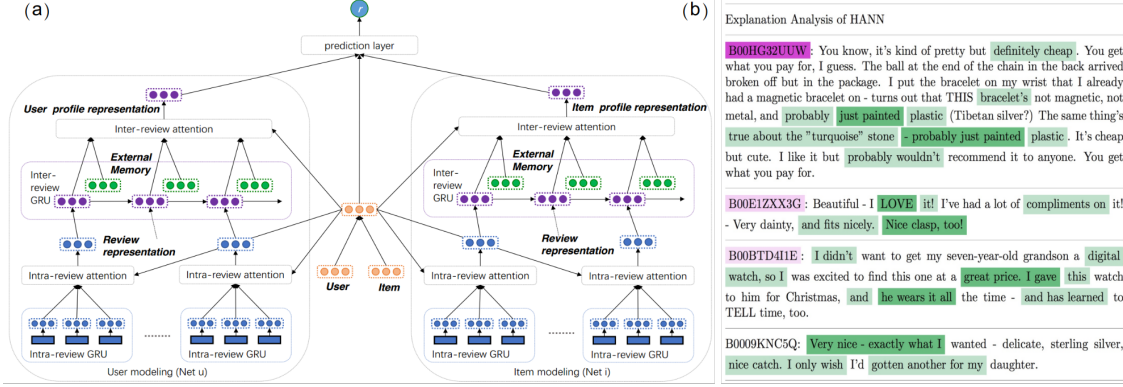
(a)

$r$

prediction layer

User profile representation

Item profile representation

Inter-review attention

Inter-review attention

External Memory

External Memory

Inter-review GRU

Inter-review GRU

Review representation

Review representation

Intra-review attention

Intra-review attention

Intra-review attention

Intra-review attention

User

Item

Intra-review GRU

Intra-review GRU

Intra-review GRU

Intra-review GRU

User modeling (Net u)

Item modeling (Net i)

(b)

Explanation Analysis of HANN

B00HG32UUW: You know, it's kind of pretty but definitely cheap. You get what you pay for, I guess. The ball at the end of the chain in the back arrived broken off but in the package. I put the bracelet on my wrist that I already had a magnetic bracelet on - turns out that THIS bracelet's not magnetic, not metal, and probably just painted plastic (Tibetan silver?) The same thing's true about the "turquoise" stone - probably just painted plastic. It's cheap but cute. I like it but probably wouldn't recommend it to anyone. You get what you pay for.

B00E1ZXX3G: Beautiful - I LOVE it! I've had a lot of compliments on it! - Very dainty, and fits nicely. Nice clasp, too!

B00BTD4I1E: I didn't want to get my seven-year-old grandson a digital watch, so I was excited to find this one at a great price. I gave this watch to him for Christmas, and he wears it all the time - and has learned to TELL time, too.

B0009KNC5Q: Very nice - exactly what I wanted - delicate, sterling silver, nice catch. I only wish I'd gotten another for my daughter.